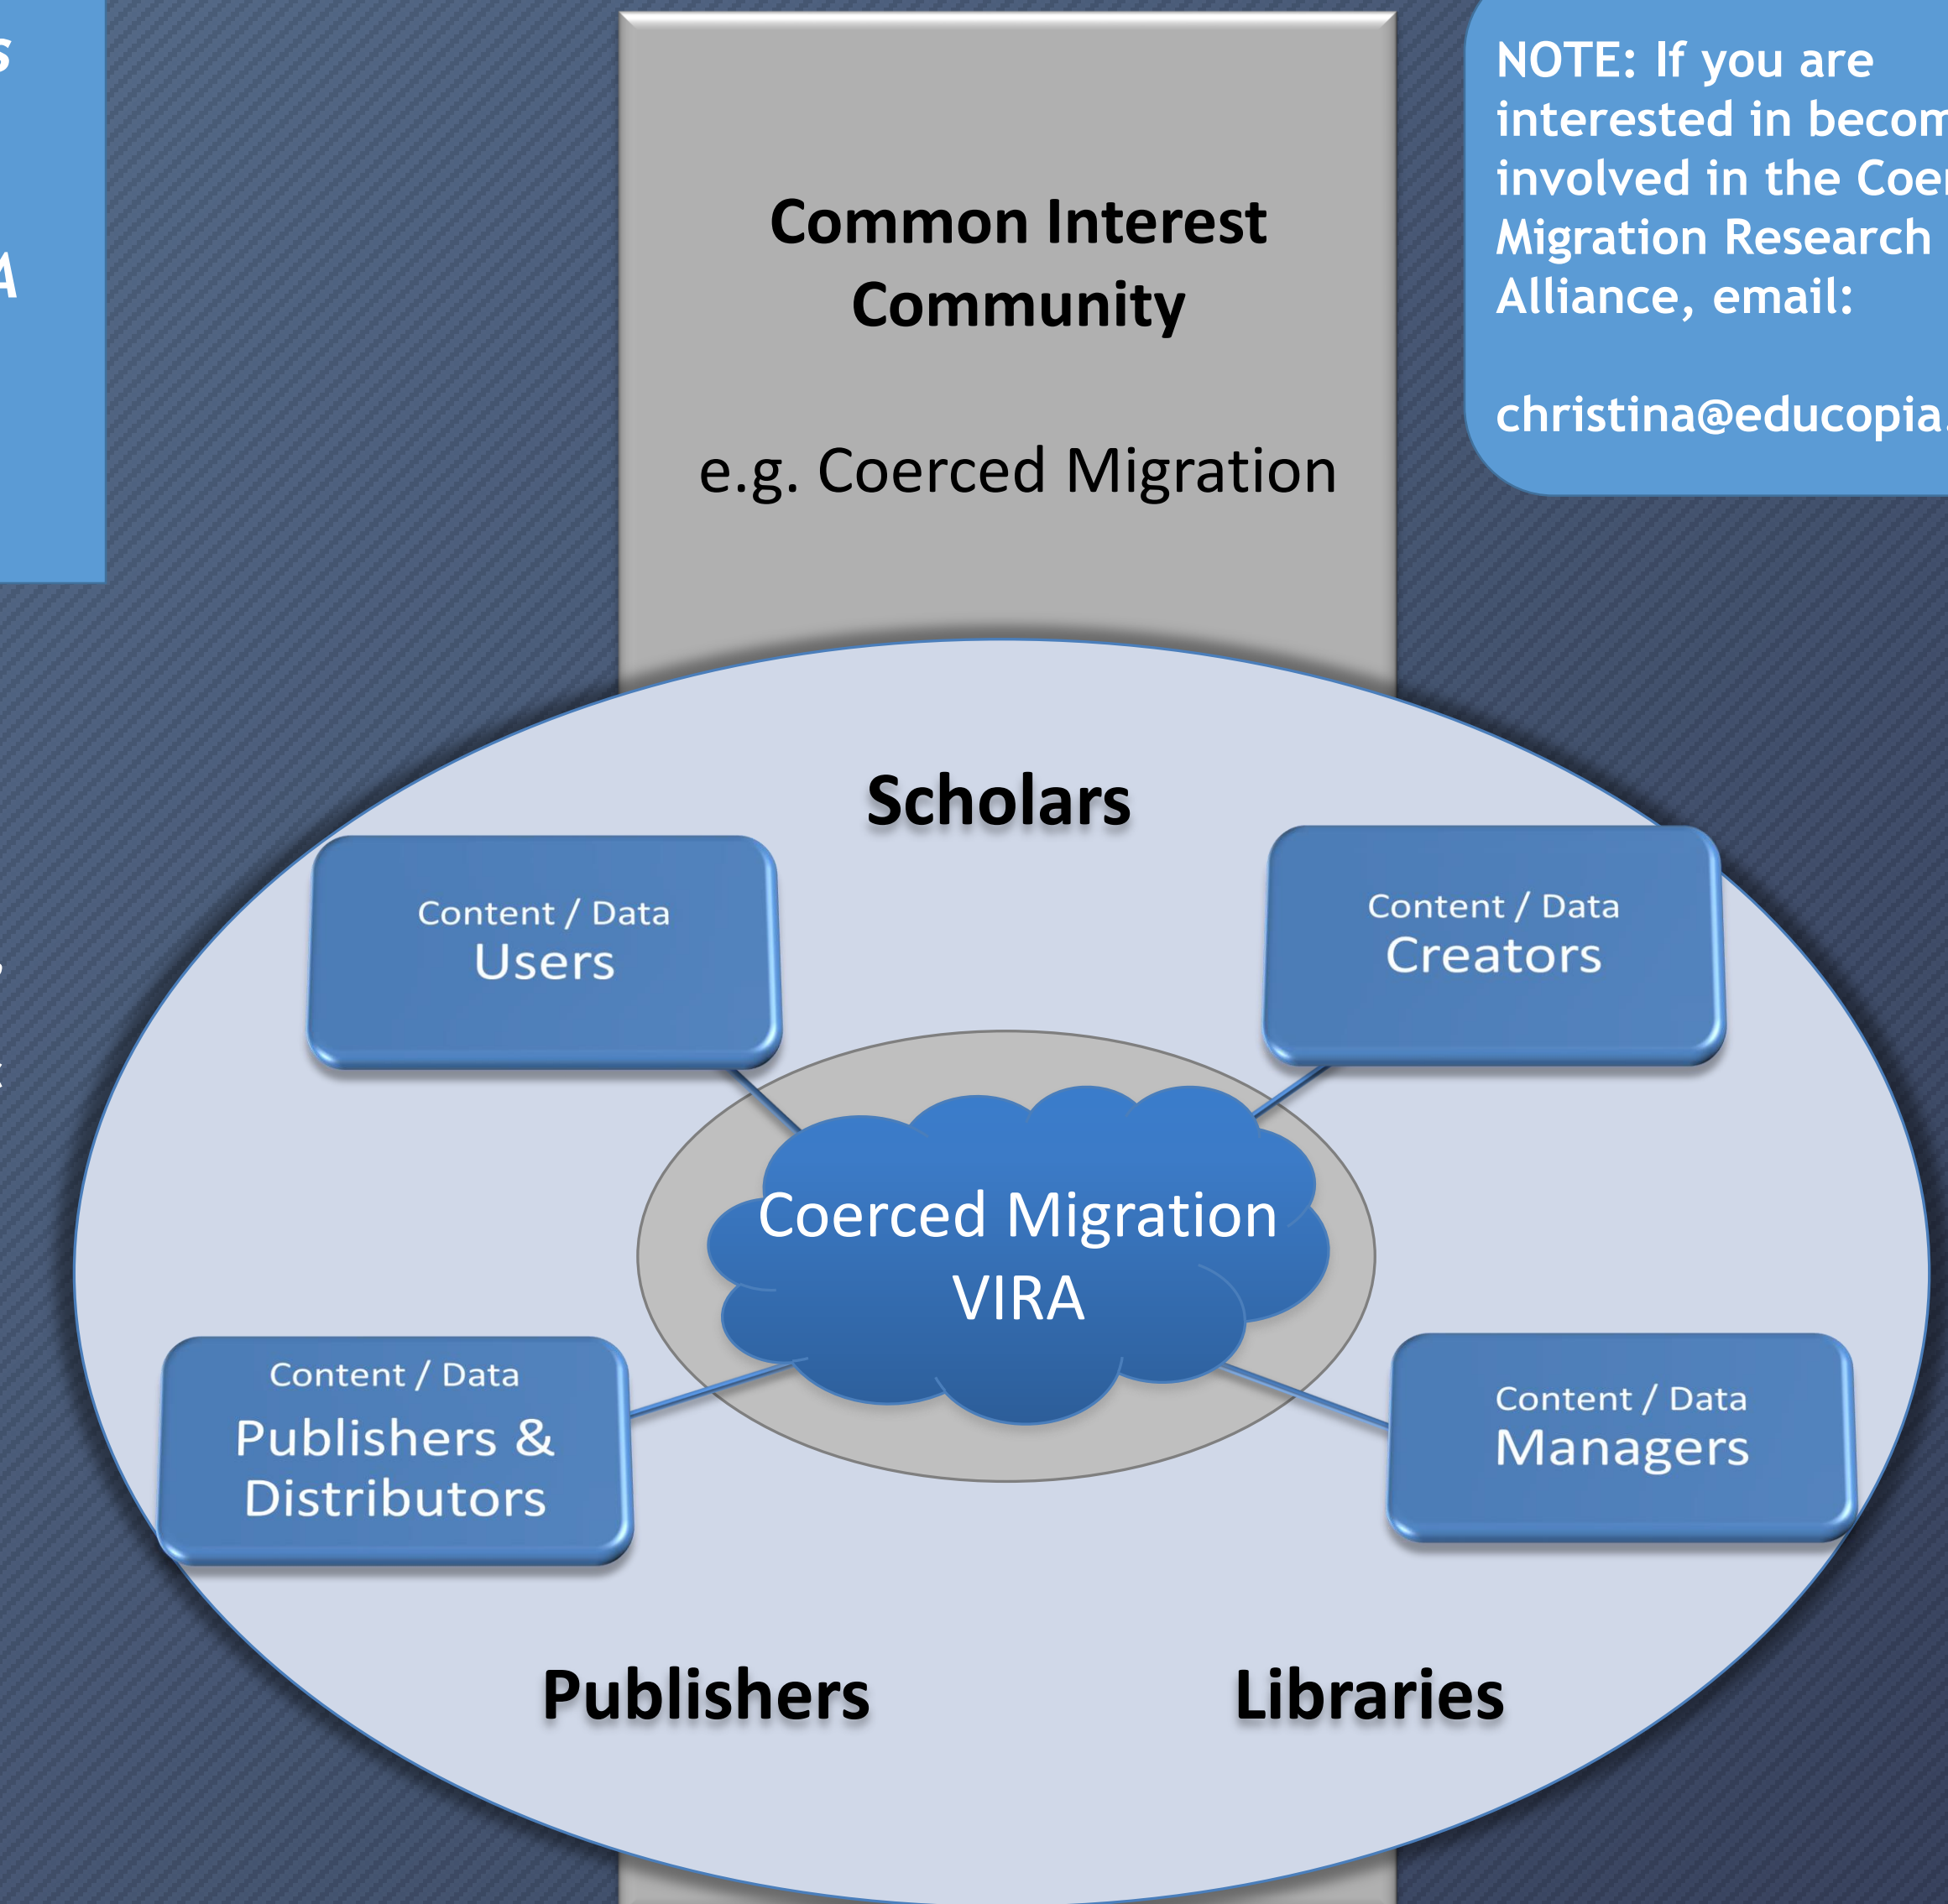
S

A

Common Interest Community

e.g. Coerced Migration

NOTE: If you are interested in becom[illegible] involved in the Coe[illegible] Migration Research Alliance, email:

christina@educopia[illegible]

Scholars

Content / Data
Users

Content / Data
Creators

Coerced Migration VIRA

Content / Data
Publishers & Distributors

Content / Data
Managers

Publishers

Libraries